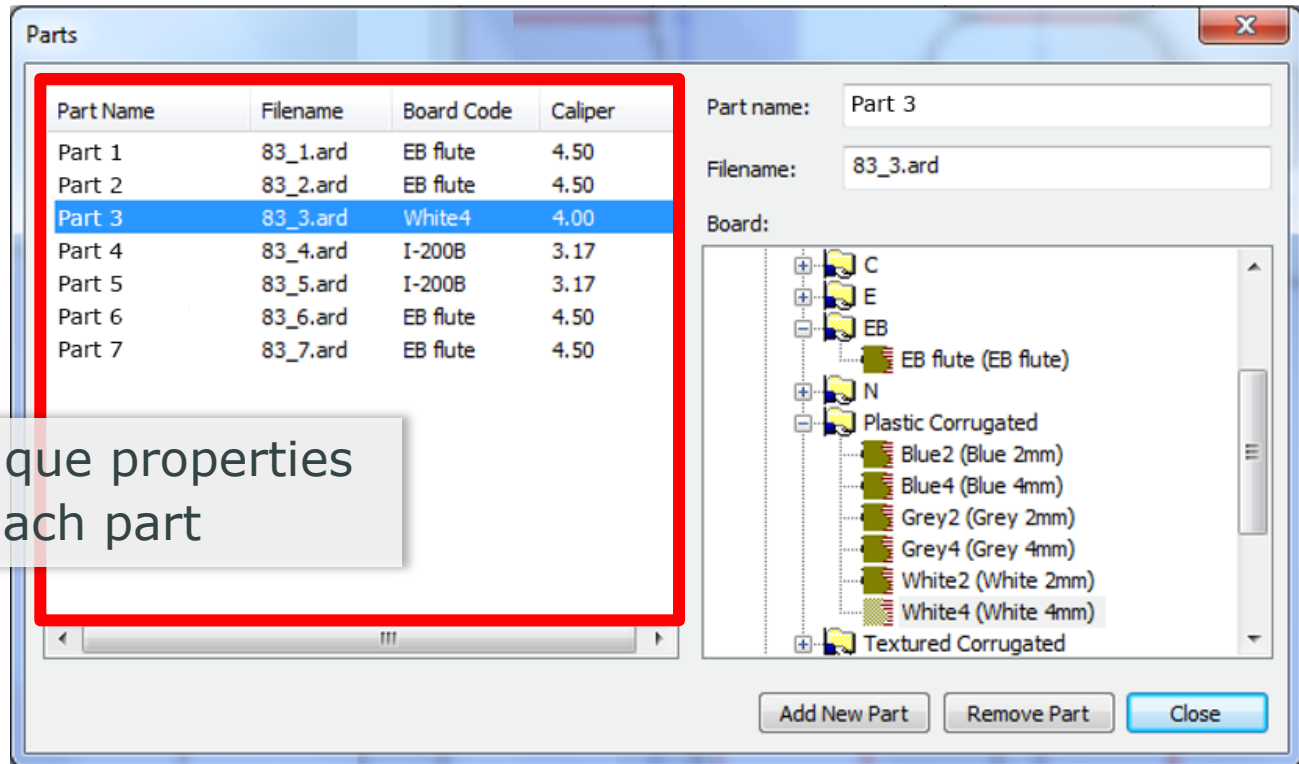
Parts

| Part Name | Filename | Board Code | Caliper |
|---|---|---|---|
| Part 1 | 83_1.ard | EB flute | 4.50 |
| Part 2 | 83_2.ard | EB flute | 4.50 |
| Part 3 | 83_3.ard | White4 | 4.00 |
| Part 4 | 83_4.ard | I-200B | 3.17 |
| Part 5 | 83_5.ard | I-200B | 3.17 |
| Part 6 | 83_6.ard | EB flute | 4.50 |
| Part 7 | 83_7.ard | EB flute | 4.50 |

que properties
ach part

Part name: Part 3

Filename: 83_3.ard

Board:

C
E
EB
EB flute (EB flute)
N
Plastic Corrugated
Blue2 (Blue 2mm)
Blue4 (Blue 4mm)
Grey2 (Grey 2mm)
Grey4 (Grey 4mm)
White2 (White 2mm)
White4 (White 4mm)
Textured Corrugated

Add New Part
Remove Part
Close